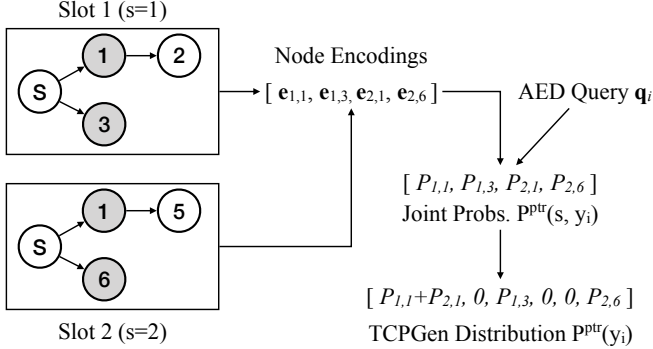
Slot 1 (s=1)

S

1

2

3

Node Encodings

[ $\mathbf{e}_{1,1}$, $\mathbf{e}_{1,3}$, $\mathbf{e}_{2,1}$, $\mathbf{e}_{2,6}$ ]

AED Query $\mathbf{q}_i$

S

1

5

6

[ $P_{1,1}$, $P_{1,3}$, $P_{2,1}$, $P_{2,6}$ ]

Joint Probs. $P^{\text{ptr}}(s, y_i)$

[ $P_{1,1}$+$P_{2,1}$, 0, $P_{1,3}$, 0, 0, $P_{2,6}$ ]

Slot 2 (s=2)

TCPGen Distribution $P^{\text{ptr}}(y_i)$